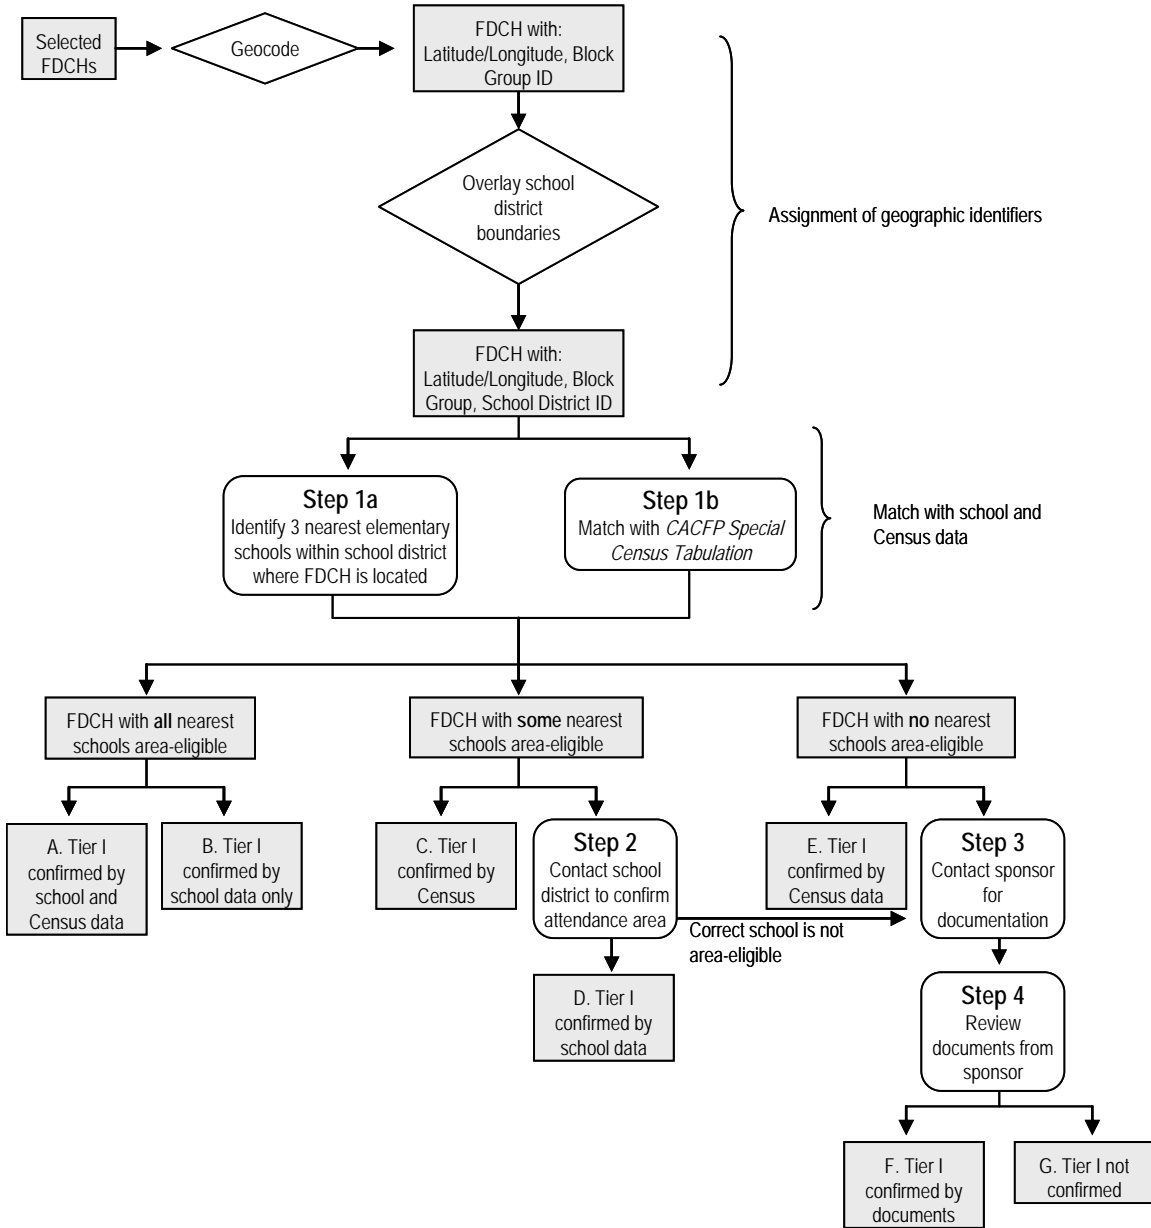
Selected FDCHs

Geocode

FDCH with: Latitude/Longitude, Block Group ID

Overlay school district boundaries

FDCH with: Latitude/Longitude, Block Group, School District ID

Assignment of geographic identifiers

Step 1a
Identify 3 nearest elementary schools within school district where FDCH is located

Step 1b
Match with *CACFP Special Census Tabulation*

Match with school and Census data

FDCH with **all** nearest schools area-eligible

FDCH with **some** nearest schools area-eligible

FDCH with **no** nearest schools area-eligible

A. Tier I confirmed by school and Census data

B. Tier I confirmed by school data only

C. Tier I confirmed by Census

Step 2
Contact school district to confirm attendance area

Correct school is not area-eligible

D. Tier I confirmed by school data

E. Tier I confirmed by Census data

Step 3
Contact sponsor for documentation

Step 4
Review documents from sponsor

F. Tier I confirmed by documents

G. Tier I not confirmed